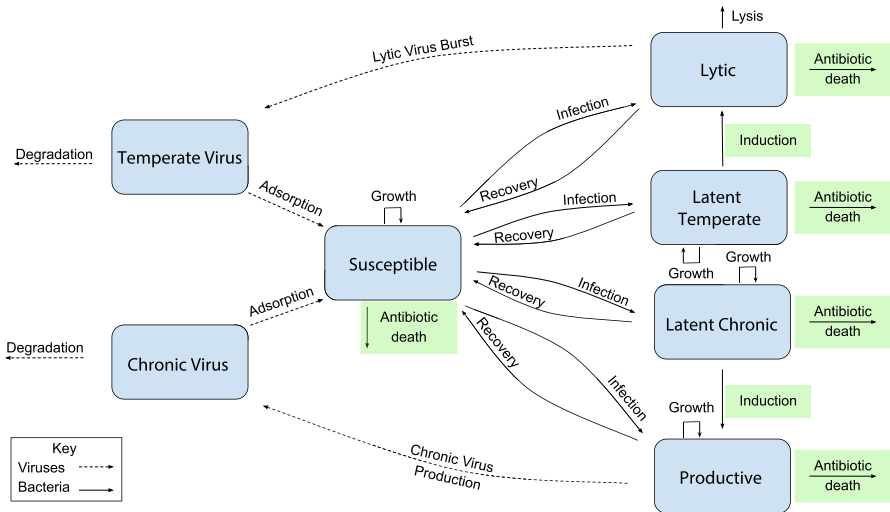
Lysis

Lytic Virus Burst

Lytic

Antibiotic death

Degradation

Temperate Virus

Infection

Induction

Recovery

Adsorption

Growth

Infection

Latent Temperate

Antibiotic death

Recovery

Susceptible

Growth

Growth

Infection

Recovery

Adsorption

Latent Chronic

Antibiotic death

Antibiotic death

Degradation

Recovery

Chronic Virus

Infection

Induction

Growth

Key

Viruses

Bacteria

Chronic Virus Production

Productive

Antibiotic death